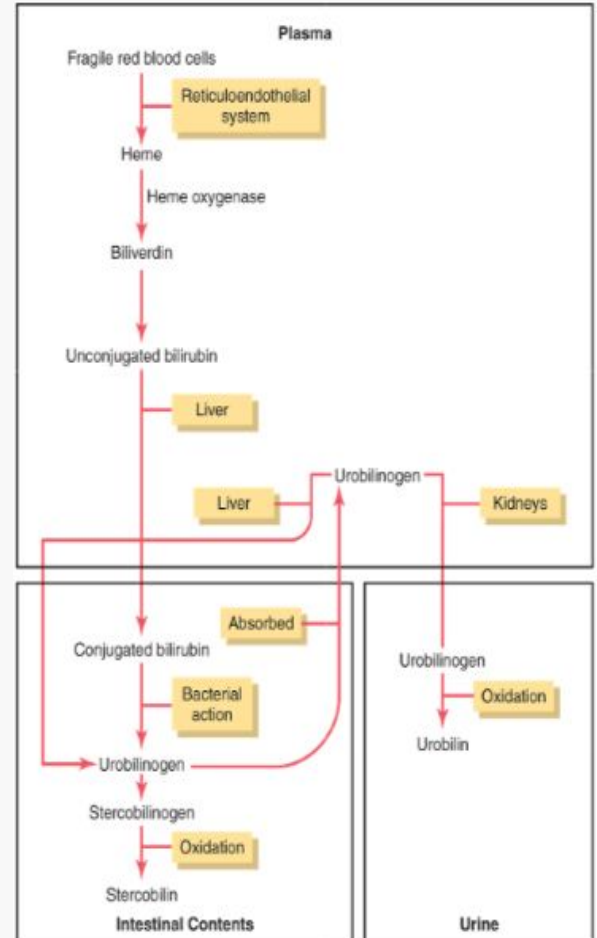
Plasma

Fragile red blood cells

Reticuloendothelial system

Heme

Heme oxygenase

Biliverdin

Unconjugated bilirubin

Liver

Urobilinogen

Liver

Kidneys

Absorbed

Conjugated bilirubin

Bacterial action

Urobilinogen

Stercobilinogen

Oxidation

Stercobilin

Intestinal Contents

Urobilinogen

Oxidation

Urobilin

Urine